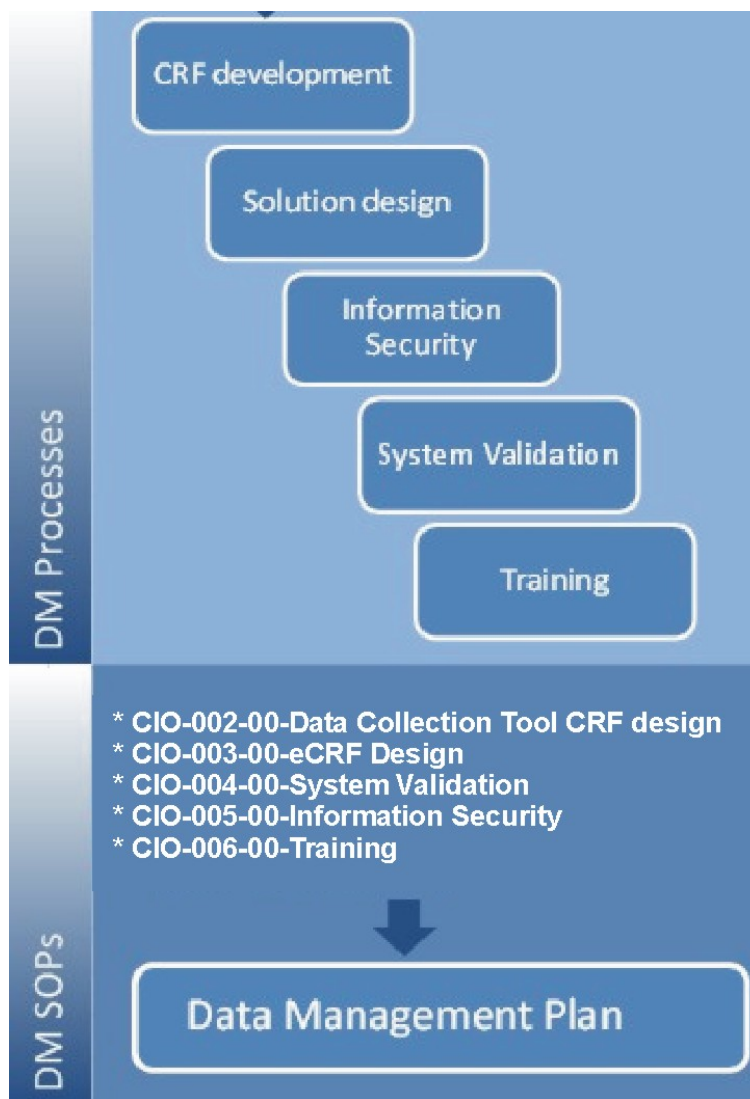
DM Processes

CRF development

Solution design

Information Security

System Validation

Training

DM SOPs

* CIO-002-00-Data Collection Tool CRF design
* CIO-003-00-eCRF Design
* CIO-004-00-System Validation
* CIO-005-00-Information Security
* CIO-006-00-Training

Data Management Plan